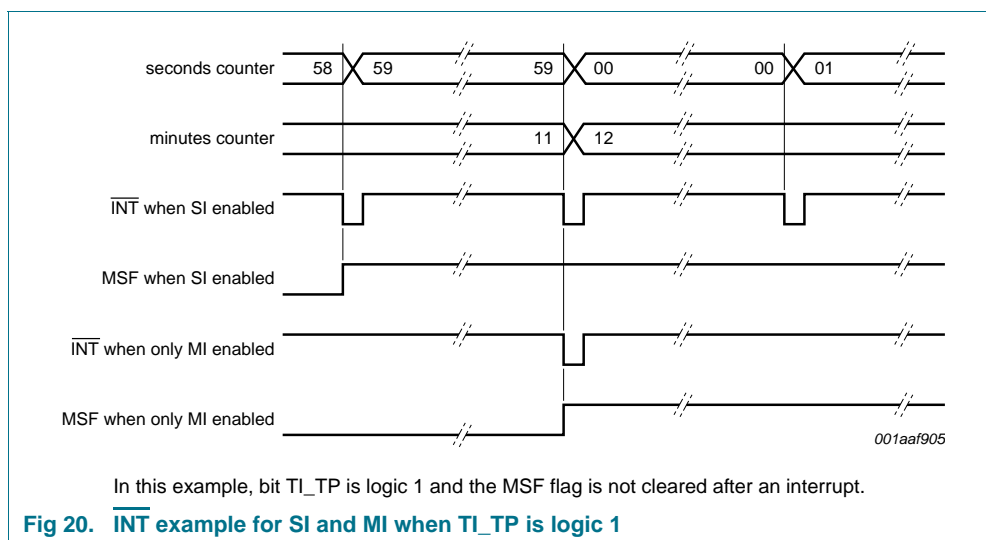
seconds counter

58

59

59

00

00

01

minutes counter

11

12

$\overline{INT}$ when SI enabled

MSF when SI enabled

$\overline{INT}$ when only MI enabled

MSF when only MI enabled

001aaf905

In this example, bit TI_TP is logic 1 and the MSF flag is not cleared after an interrupt.

Fig 20. $\overline{INT}$ example for SI and MI when TI_TP is logic 1